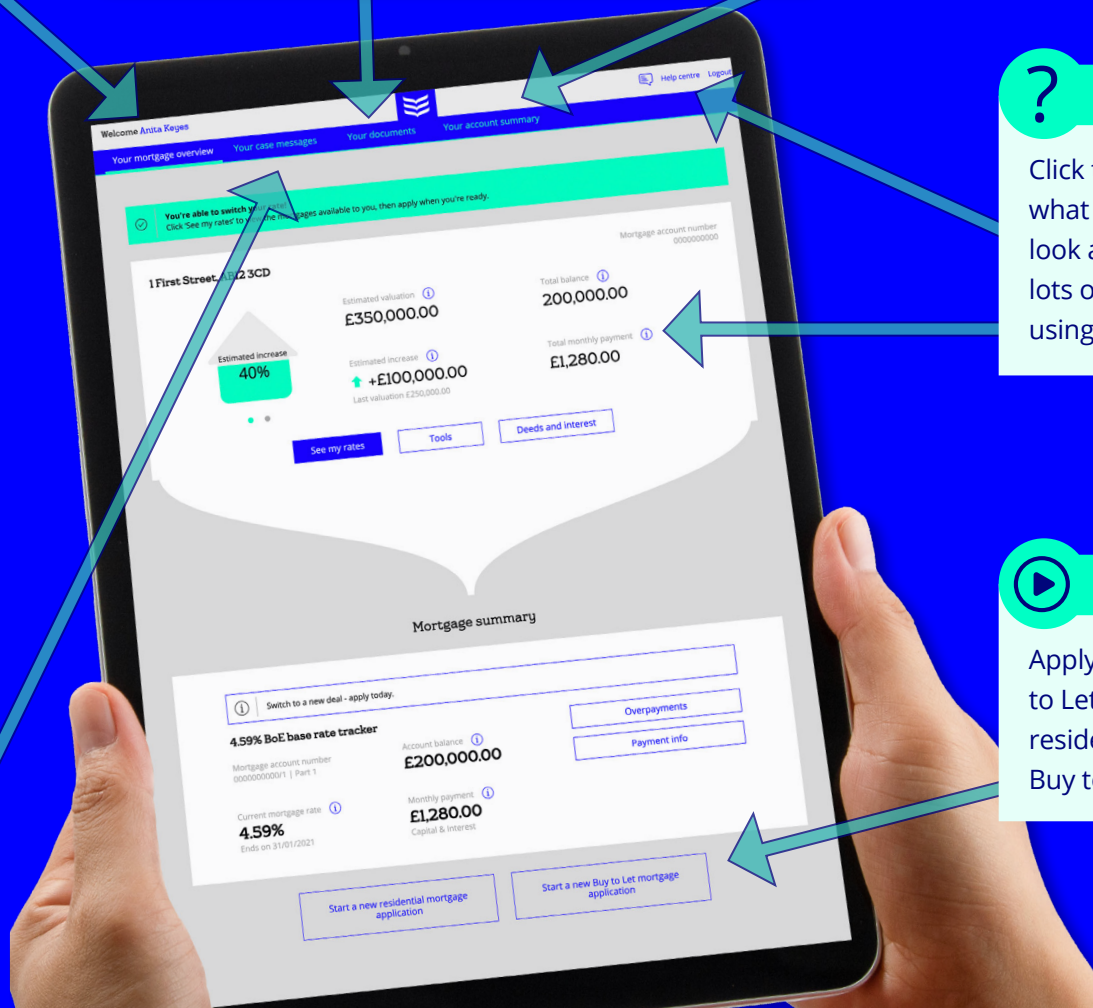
Welcome Anita Keyes

Help centre Logout

Your mortgage overview Your case messages Your documents Your account summary

You're able to switch your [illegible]
Click 'See my rates' to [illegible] the mortgages available to you, then apply when you're ready.

Mortgage account number
0000000000

1 First Street, A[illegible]2 3CD

Estimated valuation
£350,000.00

Total balance
200,000.00

Estimated increase
40%

Estimated increase
+£100,000.00
Last valuation £250,000.00

Total monthly payment
£1,280.00

See my rates Tools Deeds and interest

Mortgage summary

Switch to a new deal - apply today.

4.59% BoE base rate tracker

Mortgage account number
0000000000/1 | Part 1

Account balance
£200,000.00

Overpayments

Payment info

Current mortgage rate
4.59%
Ends on 31/01/2021

Monthly payment
£1,280.00
Capital & interest

Start a new residential mortgage application

Start a new Buy to Let mortgage application

?

Click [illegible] what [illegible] look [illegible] lots o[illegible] using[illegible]

Apply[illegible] to Let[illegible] reside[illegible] Buy to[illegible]